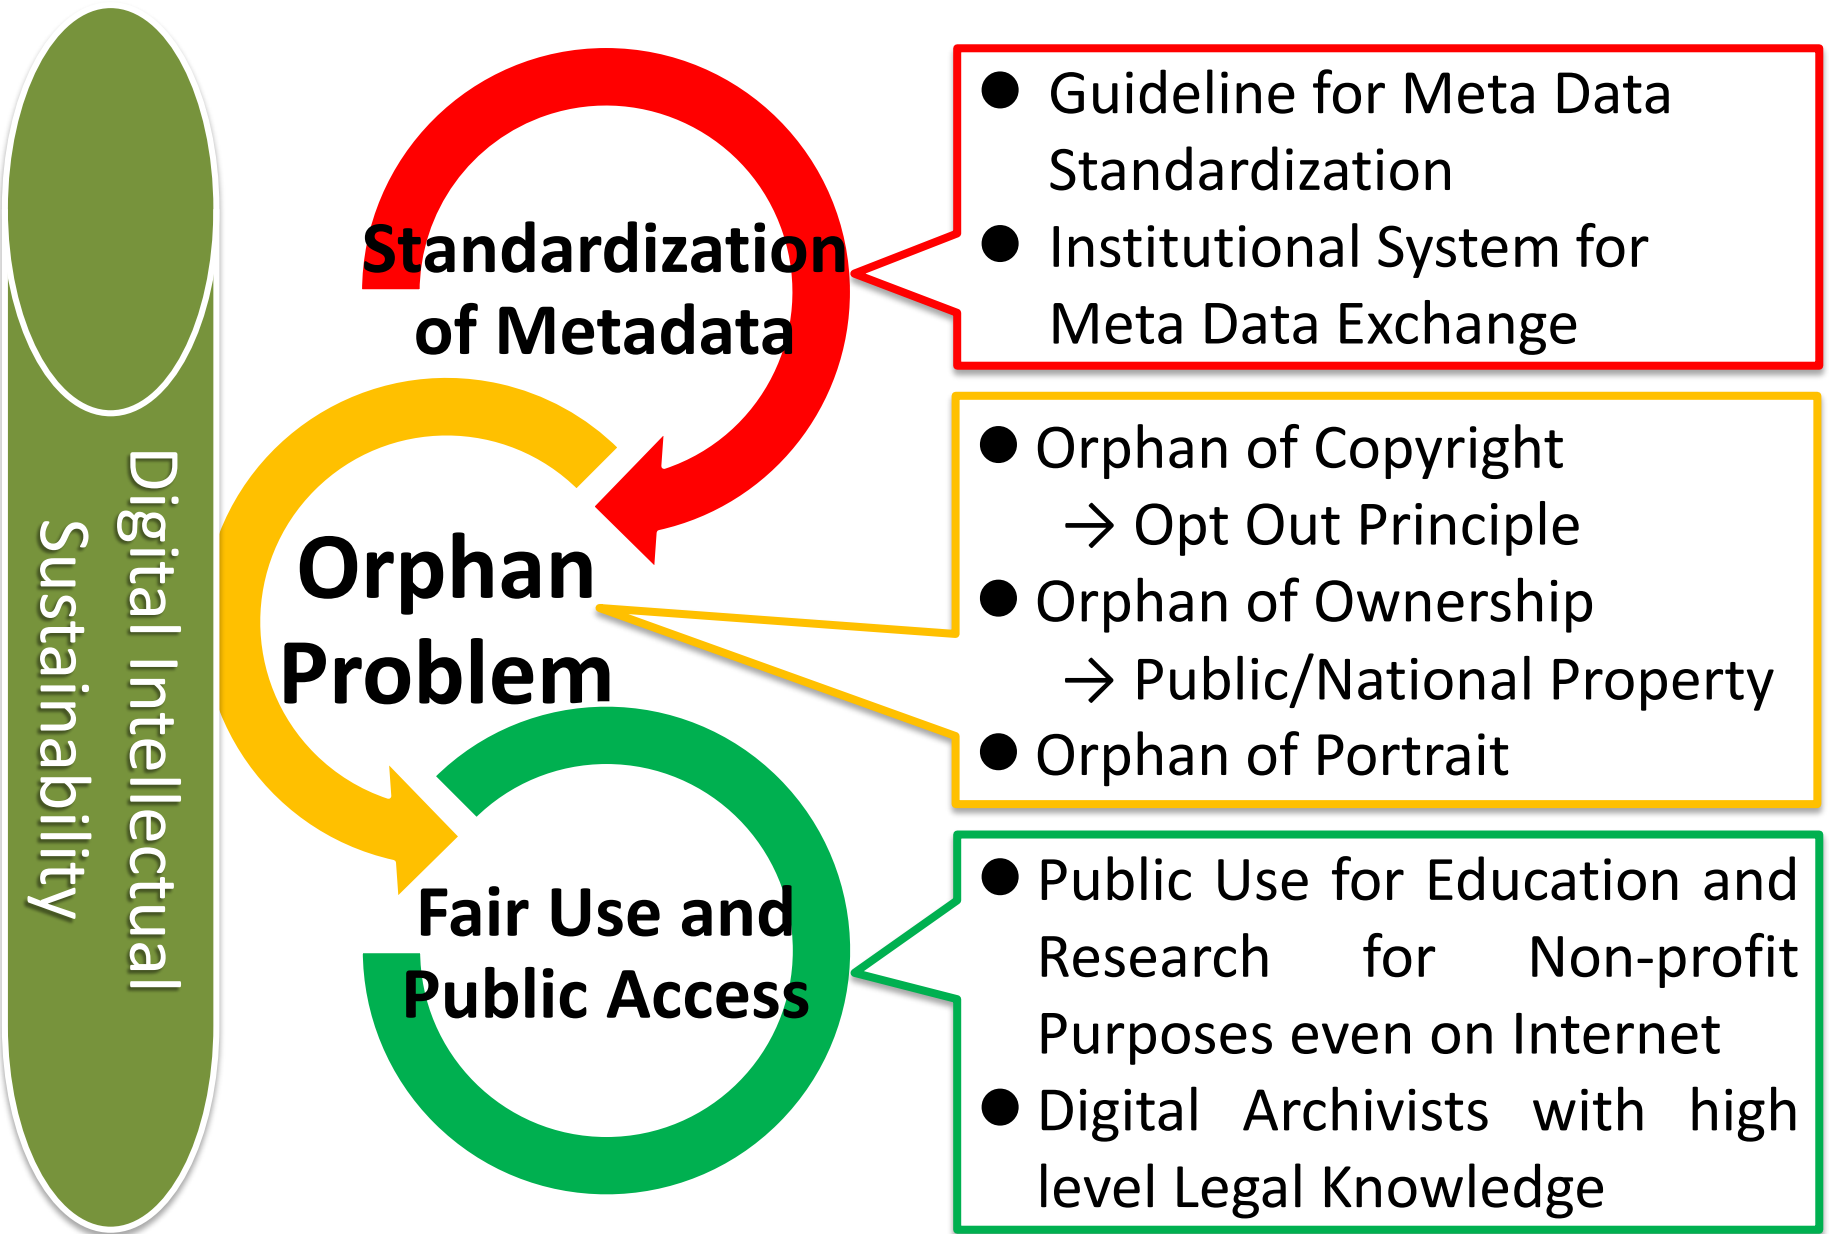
Digital Intellectual Sustainability

Standardization of Metadata

● Guideline for Meta Data Standardization
● Institutional System for Meta Data Exchange

Orphan Problem

● Orphan of Copyright
→ Opt Out Principle
● Orphan of Ownership
→ Public/National Property
● Orphan of Portrait

Fair Use and Public Access

● Public Use for Education and Research for Non-profit Purposes even on Internet
● Digital Archivists with high level Legal Knowledge